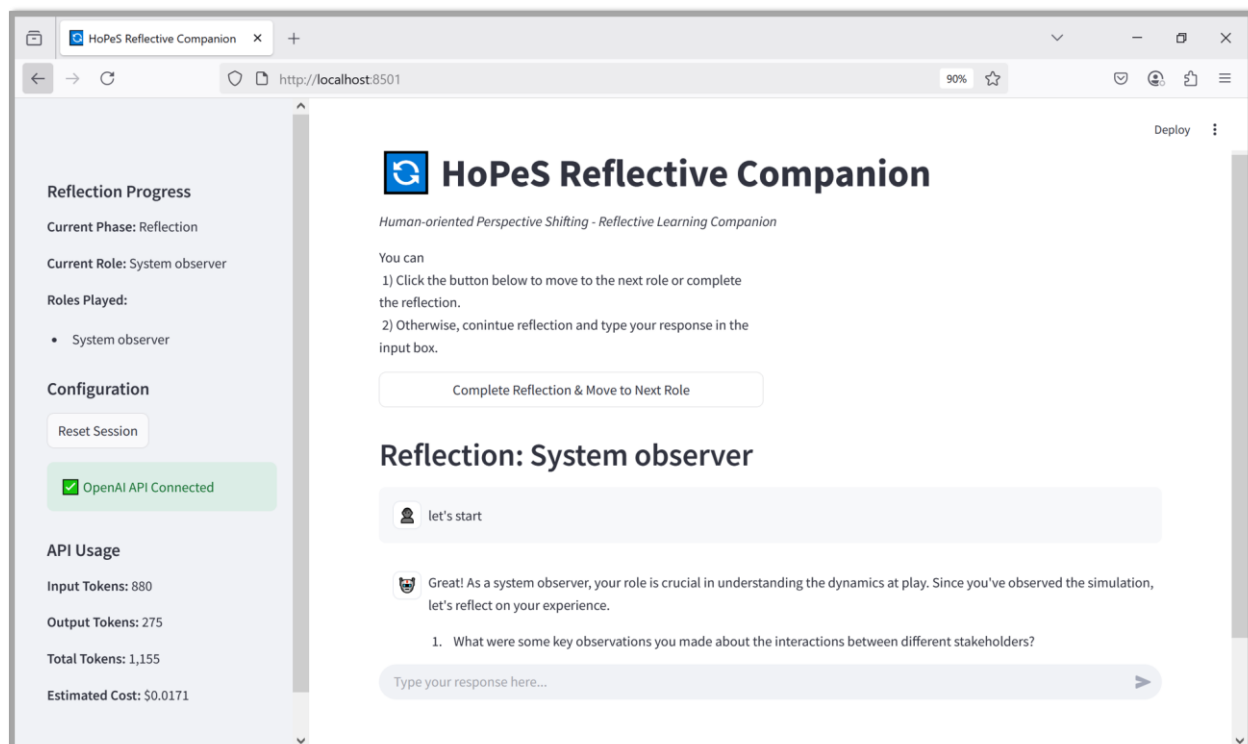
HoPeS Reflective Companion ×
http://localhost:8501
90%

Reflection Progress
Current Phase: Reflection
Current Role: System observer
Roles Played:
• System observer

Configuration
Reset Session
✅ OpenAI API Connected

API Usage
Input Tokens: 880
Output Tokens: 275
Total Tokens: 1,155
Estimated Cost: $0.0171

Deploy

HoPeS Reflective Companion

Human-oriented Perspective Shifting - Reflective Learning Companion

You can
1) Click the button below to move to the next role or complete the reflection.
2) Otherwise, conintue reflection and type your response in the input box.

Complete Reflection & Move to Next Role

Reflection: System observer

let's start

Great! As a system observer, your role is crucial in understanding the dynamics at play. Since you've observed the simulation, let's reflect on your experience.

1. What were some key observations you made about the interactions between different stakeholders?

Type your response here...